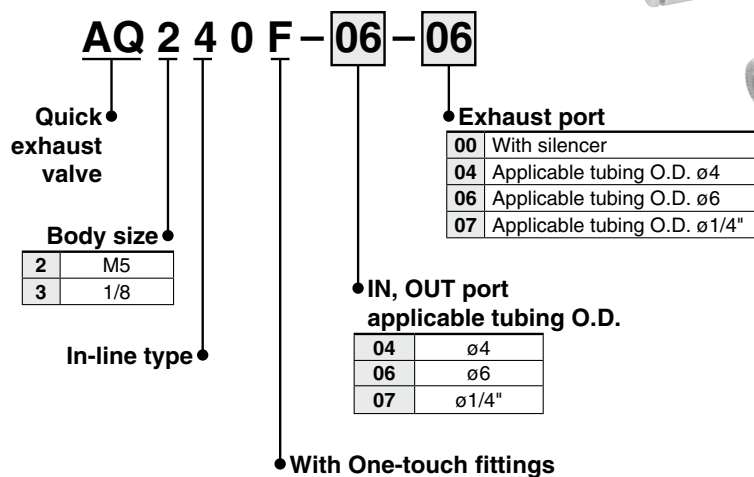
AQ 2 4 0 F – 06 – 06

Quick exhaust valve

Exhaust port

| 00 | With silencer |
|---|---|
| 04 | Applicable tubing O.D. ø4 |
| 06 | Applicable tubing O.D. ø6 |
| 07 | Applicable tubing O.D. ø1/4" |

Body size

| 2 | M5 |
|---|---|
| 3 | 1/8 |

IN, OUT port applicable tubing O.D.

| 04 | ø4 |
|---|---|
| 06 | ø6 |
| 07 | ø1/4" |

In-line type

With One-touch fittings